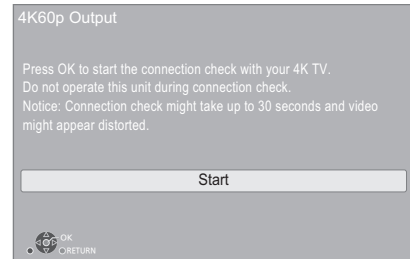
4K60p Output

Press OK to start the connection check with your 4K TV.
Do not operate this unit during connection check.
Notice: Connection check might take up to 30 seconds and video might appear distorted.

Start

OK
RETURN